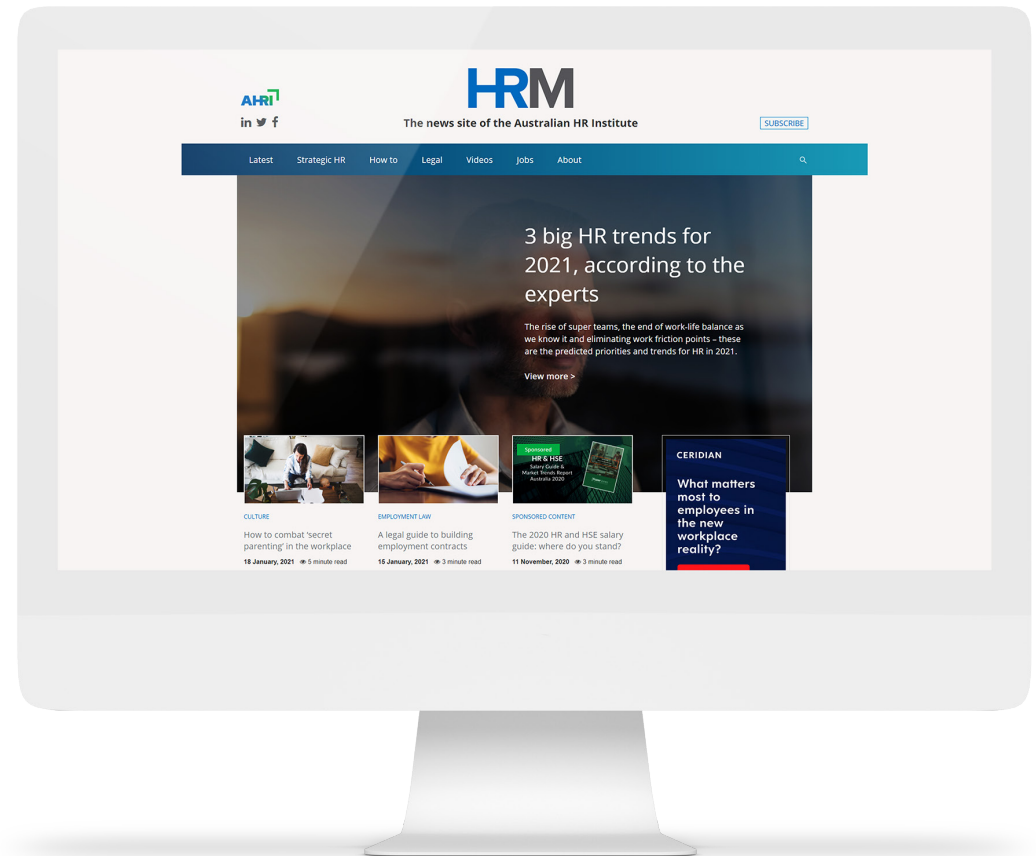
AHRI

HRM

The news site of the Australian HR Institute

SUBSCRIBE

Latest Strategic HR How to Legal Videos Jobs About

3 big HR trends for 2021, according to the experts

The rise of super teams, the end of work-life balance as we know it and eliminating work friction points – these are the predicted priorities and trends for HR in 2021.

View more >

CULTURE

How to combat 'secret parenting' in the workplace

18 January, 2021 5 minute read

EMPLOYMENT LAW

A legal guide to building employment contracts

15 January, 2021 3 minute read

Sponsored

HR & HSE

Salary Guide & Market Trends Report Australia 2020

SPONSORED CONTENT

The 2020 HR and HSE salary guide: where do you stand?

11 November, 2020 3 minute read

CERIDIAN

What matters most to employees in the new workplace reality?